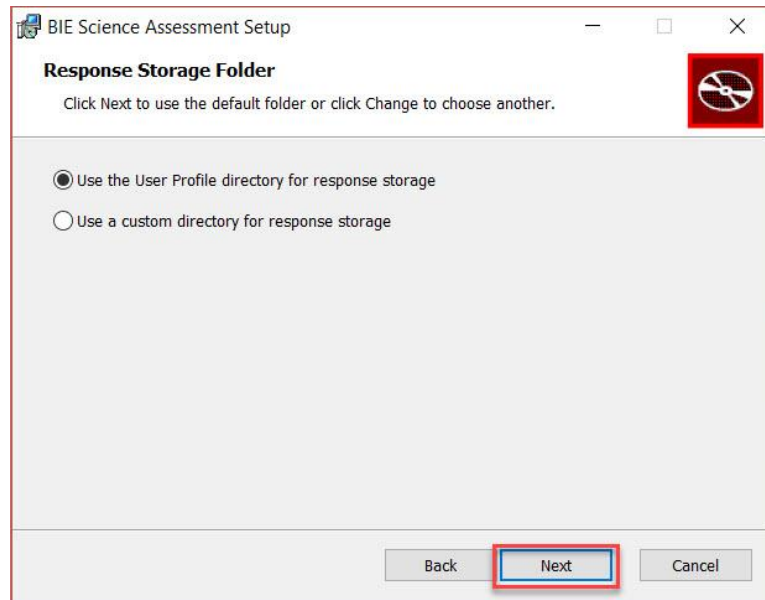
BIE Science Assessment Setup

Response Storage Folder

Click Next to use the default folder or click Change to choose another.

Use the User Profile directory for response storage

Use a custom directory for response storage

Back

Next

Cancel